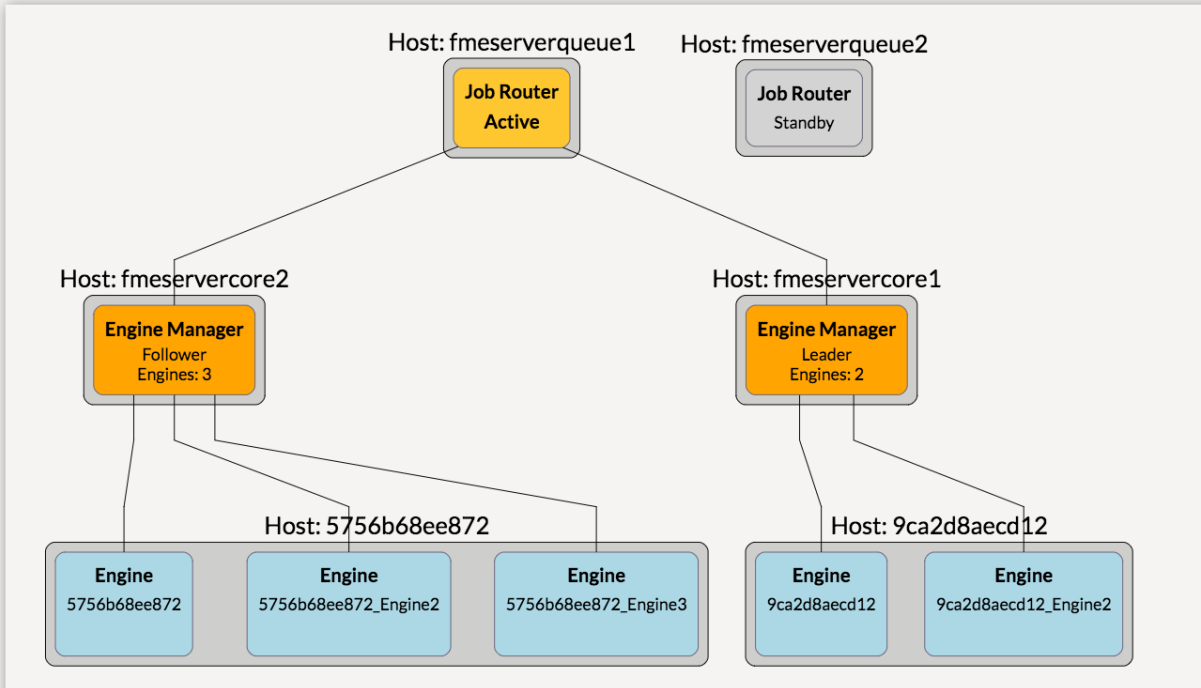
Host: fmeserverqueue1

Job Router
Active

Host: fmeserverqueue2

Job Router
Standby

Host: fmeservercore2

Engine Manager
Follower
Engines: 3

Host: fmeservercore1

Engine Manager
Leader
Engines: 2

Host: 5756b68ee872

Engine
5756b68ee872

Engine
5756b68ee872_Engine2

Engine
5756b68ee872_Engine3

Host: 9ca2d8aecd12

Engine
9ca2d8aecd12

Engine
9ca2d8aecd12_Engine2